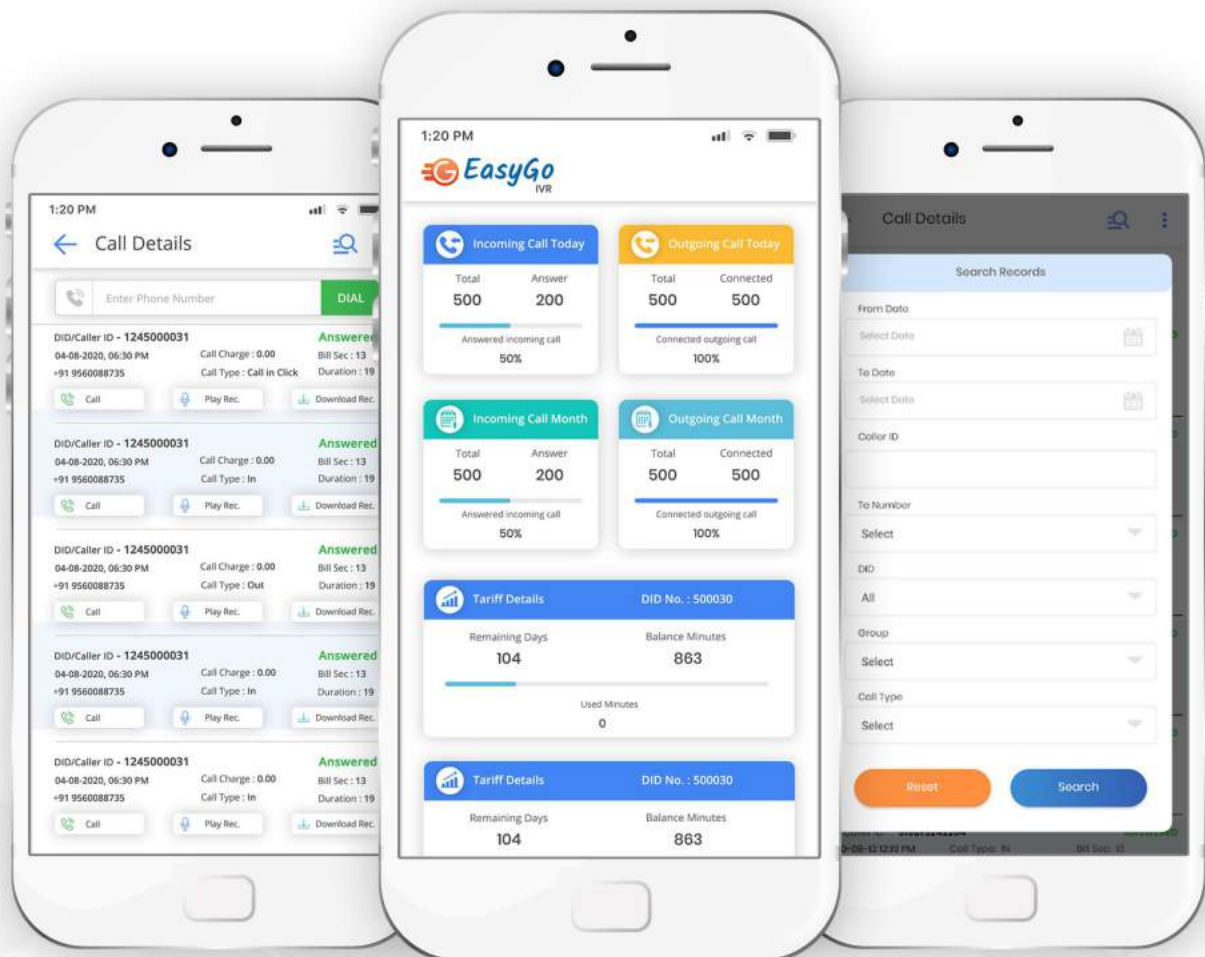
1:20 PM

Call Details

Enter Phone Number

DIAL

DID/Caller ID - 1245000031
Answered
04-08-2020, 06:30 PM
Call Charge : 0.00
Bill Sec : 13
+91 9560088735
Call Type : Call in Click
Duration : 19
Call
Play Rec.
Download Rec.

DID/Caller ID - 1245000031
Answered
04-08-2020, 06:30 PM
Call Charge : 0.00
Bill Sec : 13
+91 9560088735
Call Type : In
Duration : 19
Call
Play Rec.
Download Rec.

DID/Caller ID - 1245000031
Answered
04-08-2020, 06:30 PM
Call Charge : 0.00
Bill Sec : 13
+91 9560088735
Call Type : Out
Duration : 19
Call
Play Rec.
Download Rec.

DID/Caller ID - 1245000031
Answered
04-08-2020, 06:30 PM
Call Charge : 0.00
Bill Sec : 13
+91 9560088735
Call Type : In
Duration : 19
Call
Play Rec.
Download Rec.

DID/Caller ID - 1245000031
Answered
04-08-2020, 06:30 PM
Call Charge : 0.00
Bill Sec : 13
+91 9560088735
Call Type : In
Duration : 19
Call
Play Rec.
Download Rec.

1:20 PM

EasyGo IVR

Incoming Call Today
Total 500
Answer 200
Answered incoming call
50%

Outgoing Call Today
Total 500
Connected 500
Connected outgoing call
100%

Incoming Call Month
Total 500
Answer 200
Answered incoming call
50%

Outgoing Call Month
Total 500
Connected 500
Connected outgoing call
100%

Tariff Details
DID No. : 500030
Remaining Days 104
Balance Minutes 863
Used Minutes
0

Tariff Details
DID No. : 500030
Remaining Days 104
Balance Minutes 863

Call Details

Search Records

From Date
Select Date

To Date
Select Date

Caller ID

To Number
Select

DID
All

Group
Select

Call Type
Select

Reset
Search

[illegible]
0-08-12 12:10 PM
Call Type: IN
Bill Sec: 12